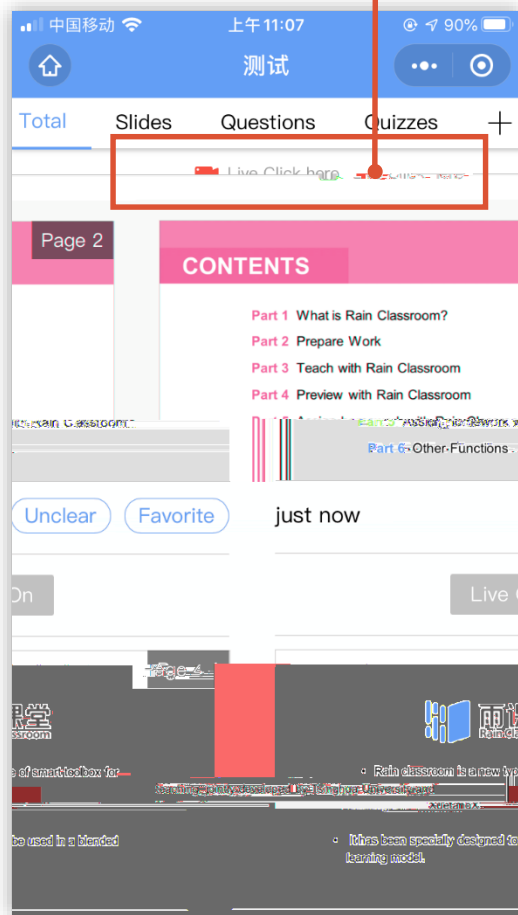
中国移动 上午11:07 90%

测试

Total Slides Questions Quizzes +

Live Click here

Page 2

CONTENTS

Part 1 What is Rain Classroom?
Part 2 Prepare Work
Part 3 Teach with Rain Classroom
Part 4 Preview with Rain Classroom
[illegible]
Part 6 Other Functions

Unclear Favorite

just now

On

Live

课堂
Classroom

Rain Classroom

e of smart toolbox for

be used in a blended

Rain classroom is a new type

It has been specially designed to learning model.